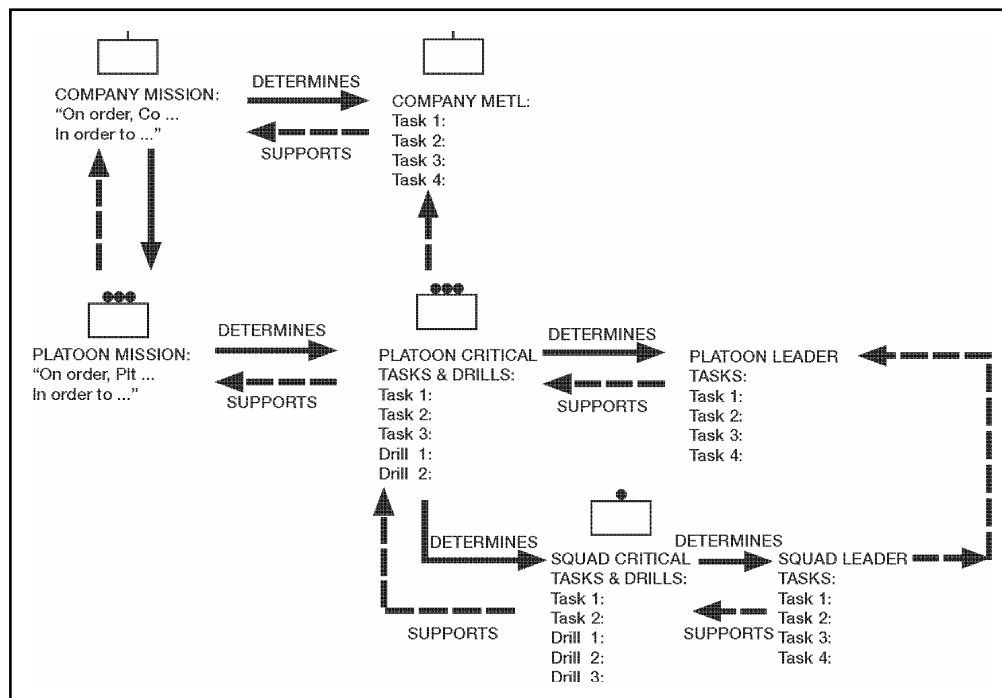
COMPANY MISSION:
"On order, Co ...
In order to ..."

DETERMINES

SUPPORTS

COMPANY METL:
Task 1:
Task 2:
Task 3:
Task 4:

PLATOON MISSION:
"On order, Plt ...
In order to ..."

DETERMINES

SUPPORTS

PLATOON CRITICAL TASKS & DRILLS:
Task 1:
Task 2:
Task 3:
Drill 1:
Drill 2:

DETERMINES

SUPPORTS

PLATOON LEADER TASKS:
Task 1:
Task 2:
Task 3:
Task 4:

DETERMINES

SQUAD CRITICAL TASKS & DRILLS:
Task 1:
Task 2:
Drill 1:
Drill 2:
Drill 3:

SUPPORTS

DETERMINES

SQUAD LEADER TASKS:
Task 1:
Task 2:
Task 3:
Task 4:

SUPPORTS